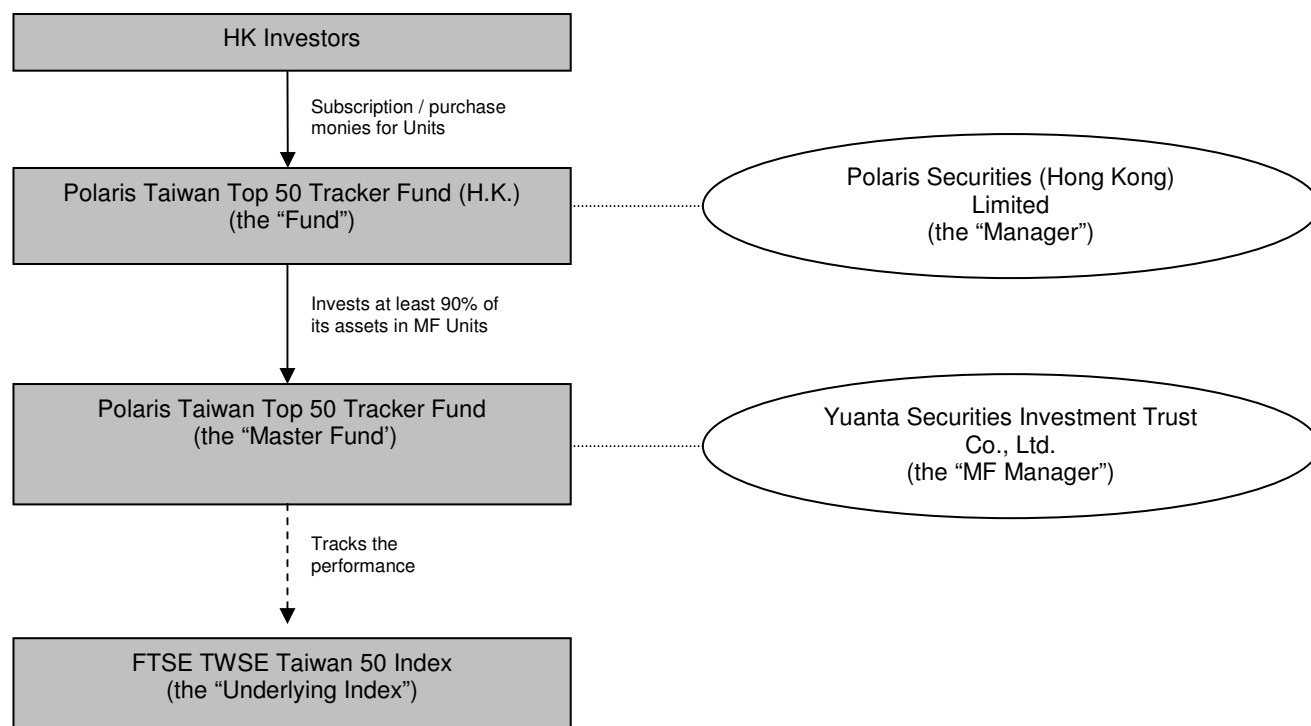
HK Investors

Subscription / purchase monies for Units

Polaris Taiwan Top 50 Tracker Fund (H.K.)
(the "Fund")

Polaris Securities (Hong Kong) Limited
(the "Manager")

Invests at least 90% of its assets in MF Units

Polaris Taiwan Top 50 Tracker Fund
(the "Master Fund')

Yuanta Securities Investment Trust Co., Ltd.
(the "MF Manager")

Tracks the performance

FTSE TWSE Taiwan 50 Index
(the "Underlying Index")